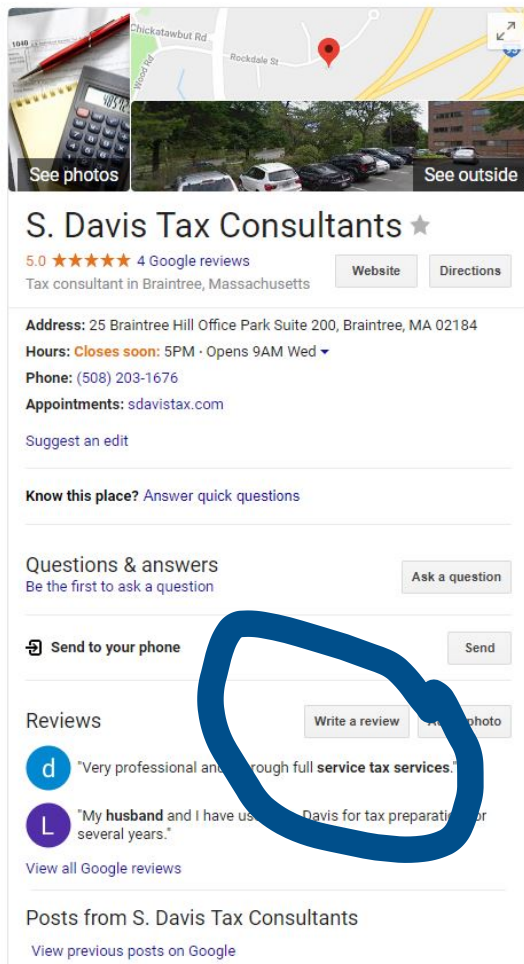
1040

Chickatawbut Rd

Wood Rd

Rockdale St

See photos

See outside

S. Davis Tax Consultants

5.0 ★★★★★ 4 Google reviews

Tax consultant in Braintree, Massachusetts

Website

Directions

Address: 25 Braintree Hill Office Park Suite 200, Braintree, MA 02184

Hours: Closes soon: 5PM · Opens 9AM Wed

Phone: (508) 203-1676

Appointments: sdavistax.com

Suggest an edit

Know this place? Answer quick questions

Questions & answers

Be the first to ask a question

Ask a question

Send to your phone

Send

Reviews

Write a review

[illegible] photo

"Very professional and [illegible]rough full service tax services."

"My husband and I have us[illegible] Davis for tax preparati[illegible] several years."

View all Google reviews

Posts from S. Davis Tax Consultants

View previous posts on Google